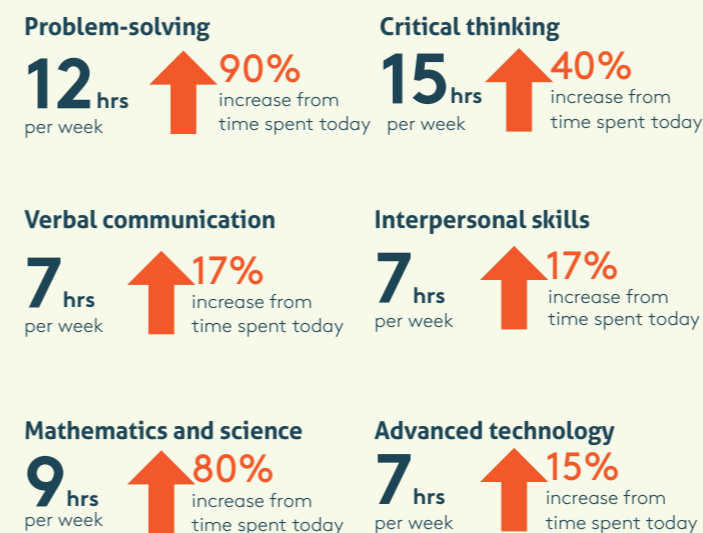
Problem-solving
12 hrs per week
90% increase from time spent today

Critical thinking
15 hrs per week
40% increase from time spent today

Verbal communication
7 hrs per week
17% increase from time spent today

Interpersonal skills
7 hrs per week
17% increase from time spent today

Mathematics and science
9 hrs per week
80% increase from time spent today

Advanced technology
7 hrs per week
15% increase from time spent today